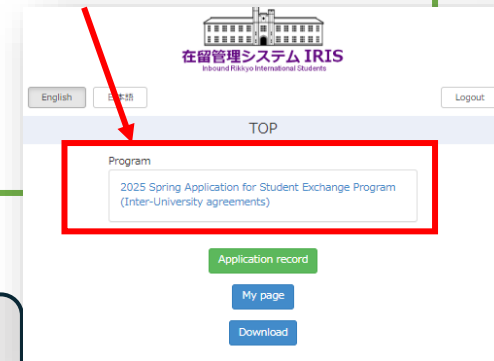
在留管理システム IRIS
Inbound Rikkyo International Students

English

日本語

Logout

TOP

Program

2025 Spring Application for Student Exchange Program (Inter-University agreements)

Application record

My page

Download